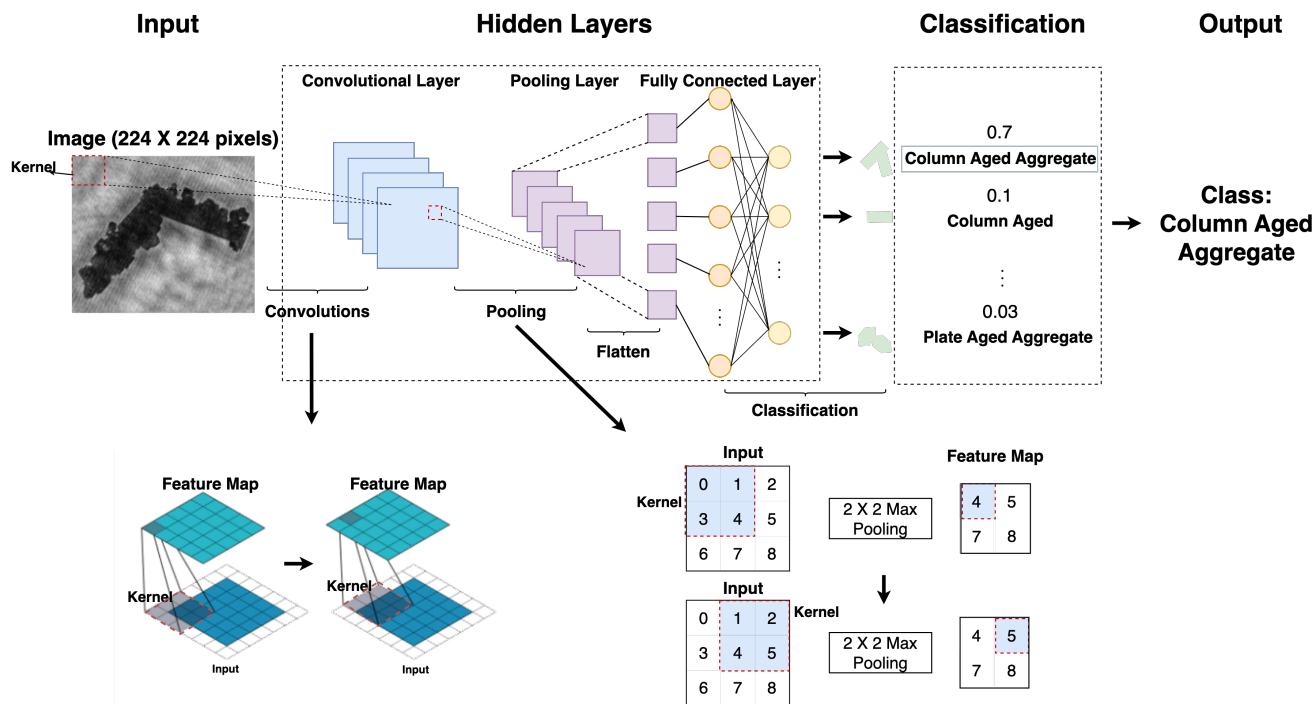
Input

Hidden Layers

Classification

Output

Convolutional Layer

Pooling Layer

Fully Connected Layer

Image (224 X 224 pixels)

Kernel

0.7

Column Aged Aggregate

0.1

Column Aged

⋮

0.03

Plate Aged Aggregate

Class: Column Aged Aggregate

Convolutions

Pooling

Flatten

Classification

Feature Map

Feature Map

Kernel

Kernel

Input

Input

Input

| 0 | 1 | 2 |
|---|---|---|
| 3 | 4 | 5 |
| 6 | 7 | 8 |

Kernel

2 X 2 Max Pooling

Feature Map

| 4 | 5 |
|---|---|
| 7 | 8 |

Input

| 0 | 1 | 2 |
|---|---|---|
| 3 | 4 | 5 |
| 6 | 7 | 8 |

Kernel

2 X 2 Max Pooling

| 4 | 5 |
|---|---|
| 7 | 8 |